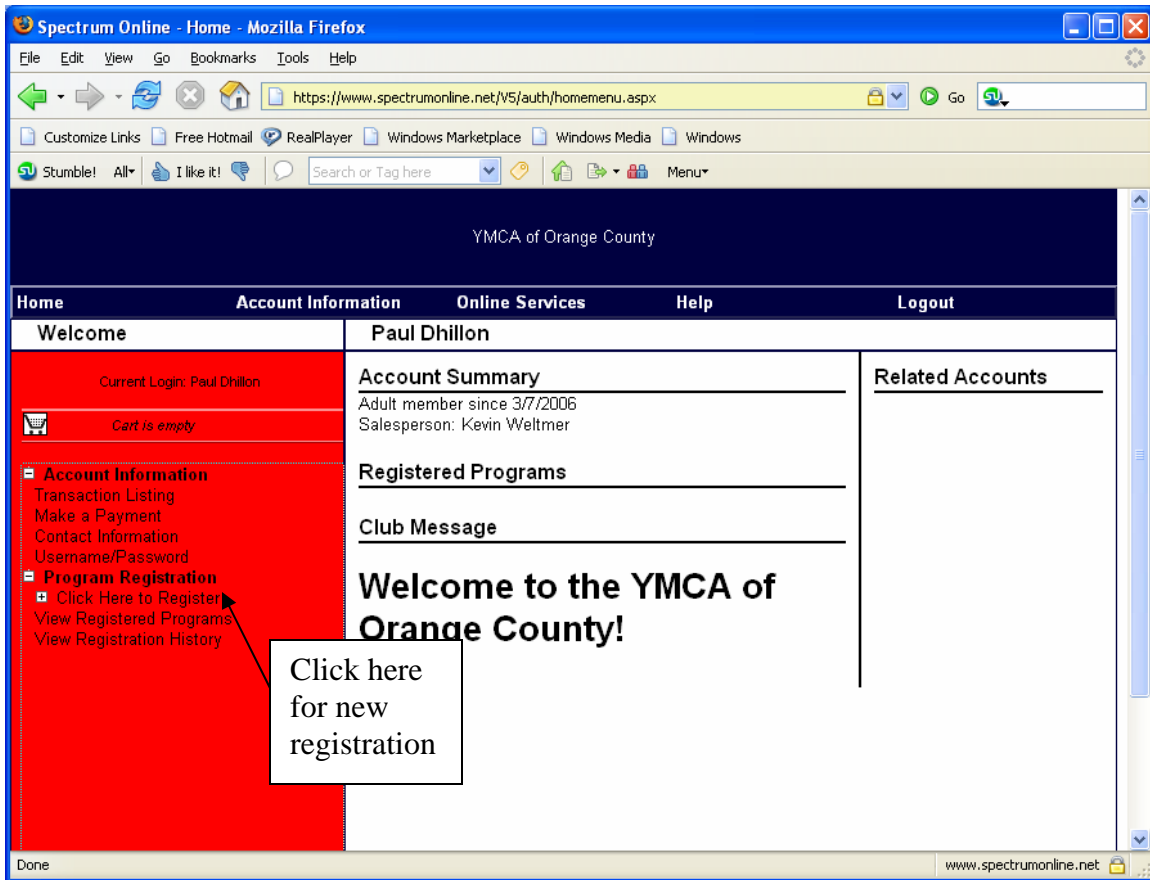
Spectrum Online - Home - Mozilla Firefox

File Edit View Go Bookmarks Tools Help

https://www.spectrumonline.net/V5/auth/homemenu.aspx

Go

Customize Links Free Hotmail RealPlayer Windows Marketplace Windows Media Windows

Stumble! All I like it! Search or Tag here Menu

YMCA of Orange County

Home Account Information Online Services Help Logout

Welcome

Paul Dhillon

Current Login: Paul Dhillon

Cart is empty

Account Information
Transaction Listing
Make a Payment
Contact Information
Username/Password
Program Registration
Click Here to Register
View Registered Programs
View Registration History

Account Summary
Adult member since 3/7/2006
Salesperson: Kevin Weltmer

Registered Programs

Club Message

Welcome to the YMCA of Orange County!

Related Accounts

Click here for new registration

Done

www.spectrumonline.net